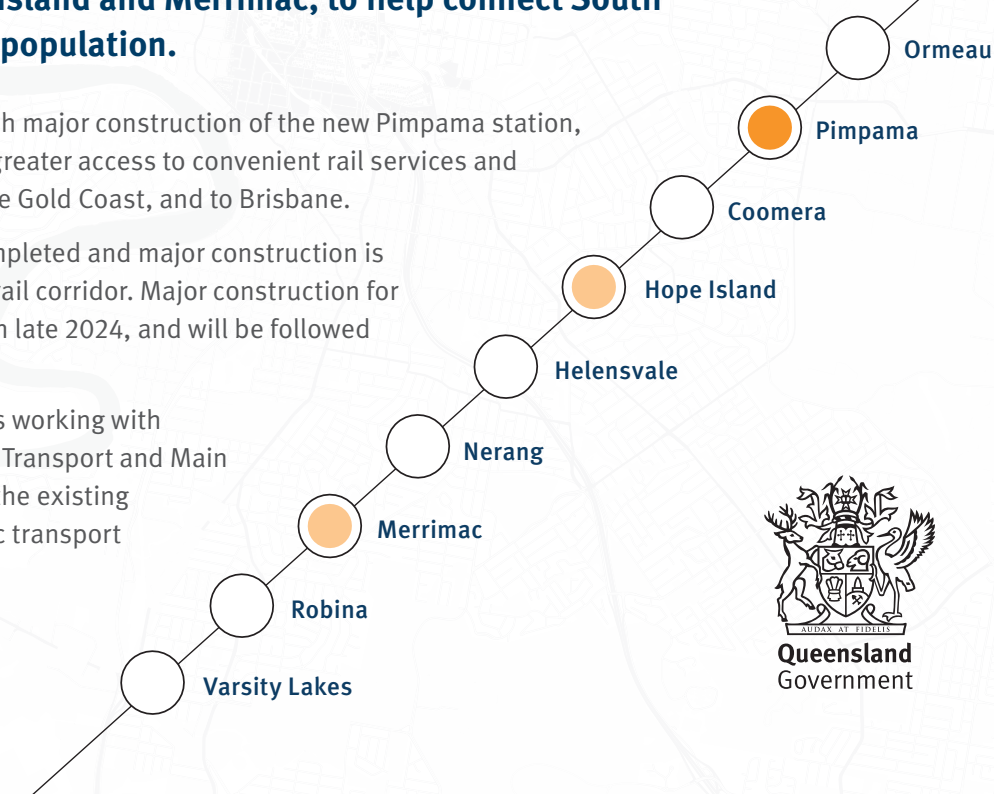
Island and Merrimac, to help connect South population.

h major construction of the new Pimpama station, greater access to convenient rail services and e Gold Coast, and to Brisbane.

mpleted and major construction is ail corridor. Major construction for n late 2024, and will be followed

s working with Transport and Main he existing c transport

Ormeau

Pimpama

Coomera

Hope Island

Helensvale

Nerang

Merrimac

Robina

Varsity Lakes

AUDAX AT FIDELIS

Queensland Government